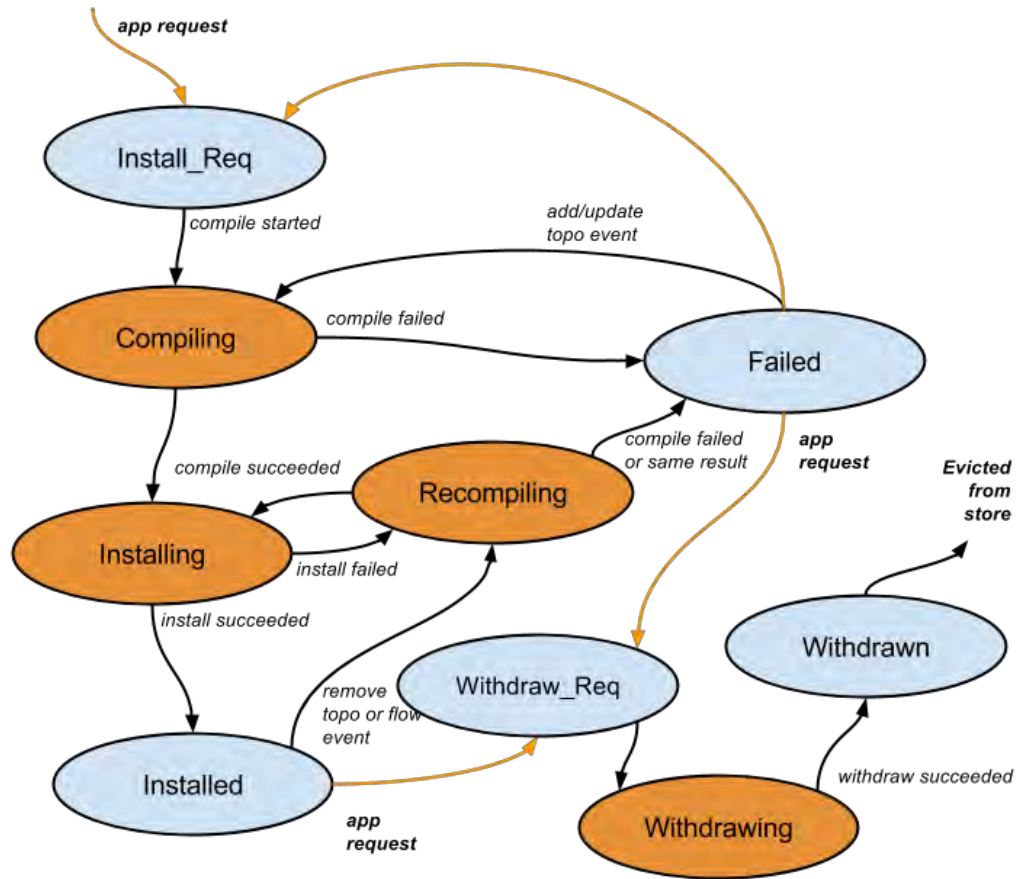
app request

Install_Req

compile started

add/update topo event

Compiling

compile failed

Failed

compile succeeded

compile failed or same result

app request

Recompiling

Evicted from store

Installing

install failed

install succeeded

Withdrawn

remove topo or flow event

Withdraw_Req

Installed

withdraw succeeded

app request

Withdrawing